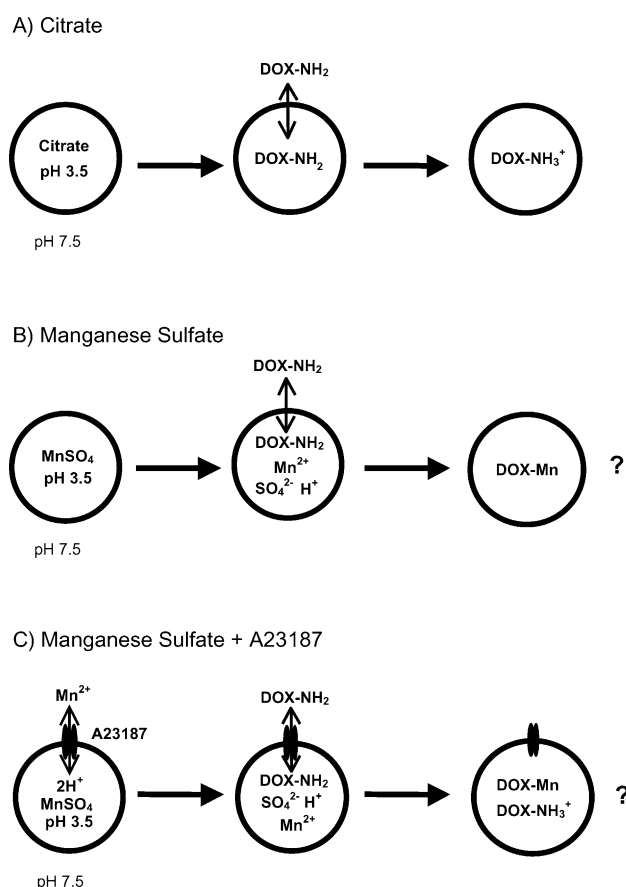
A) Citrate

DOX-NH$_2$

Citrate
pH 3.5

DOX-NH$_2$

DOX-NH$_3^+$

pH 7.5

B) Manganese Sulfate

DOX-NH$_2$

MnSO$_4$
pH 3.5

DOX-NH$_2$
Mn$^{2+}$
SO$_4^{2-}$ H$^+$

DOX-Mn

?

pH 7.5

C) Manganese Sulfate + A23187

Mn$^{2+}$

A23187

2H$^+$
MnSO$_4$
pH 3.5

DOX-NH$_2$

DOX-NH$_2$
SO$_4^{2-}$ H$^+$
Mn$^{2+}$

DOX-Mn
DOX-NH$_3^+$

?

pH 7.5